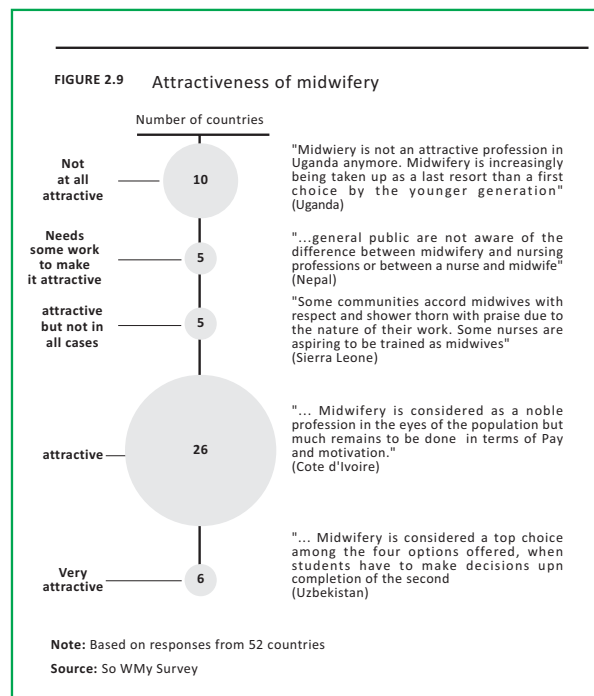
FIGURE 2.9 Attractiveness of midwifery

Number of countries

Not at all attractive

10

"Midwiery is not an attractive profession in Uganda anymore. Midwifery is increasingly being taken up as a last resort than a first choice by the younger generation" (Uganda)

Needs some work to make it attractive

5

"...general public are not aware of the difference between midwifery and nursing professions or between a nurse and midwife" (Nepal)

attractive but not in all cases

5

"Some communities accord midwives with respect and shower thorn with praise due to the nature of their work. Some nurses are aspiring to be trained as midwives" (Sierra Leone)

attractive

26

"... Midwifery is considered as a noble profession in the eyes of the population but much remains to be done in terms of Pay and motivation." (Cote d'Ivoire)

Very attractive

6

"... Midwifery is considered a top choice among the four options offered, when students have to make decisions upn completion of the second (Uzbekistan)

Note: Based on responses from 52 countries

Source: So WMy Survey